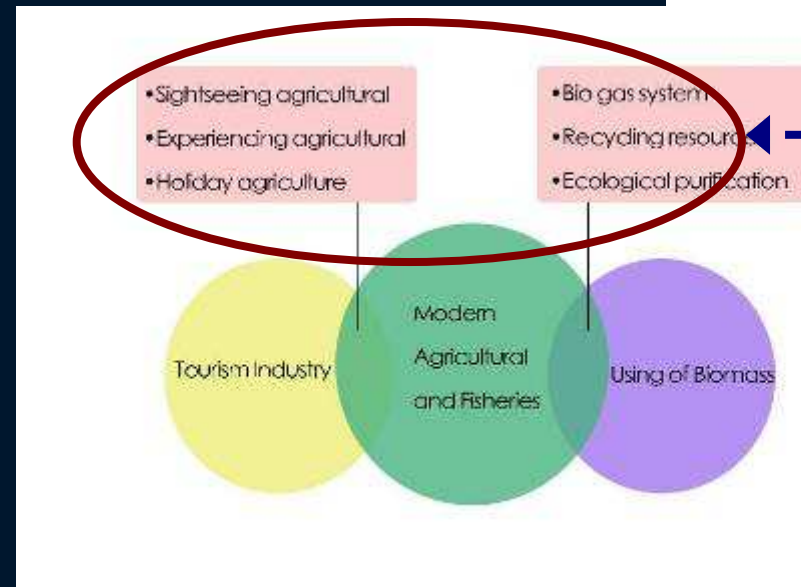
•Sightseeing agricultural
•Experiencing agricultural
•Holiday agriculture

•Bio gas system
•Recycling resourc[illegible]
•Ecological purification

Tourism Industry

Modern Agricultural and Fisheries

Using of Biomass